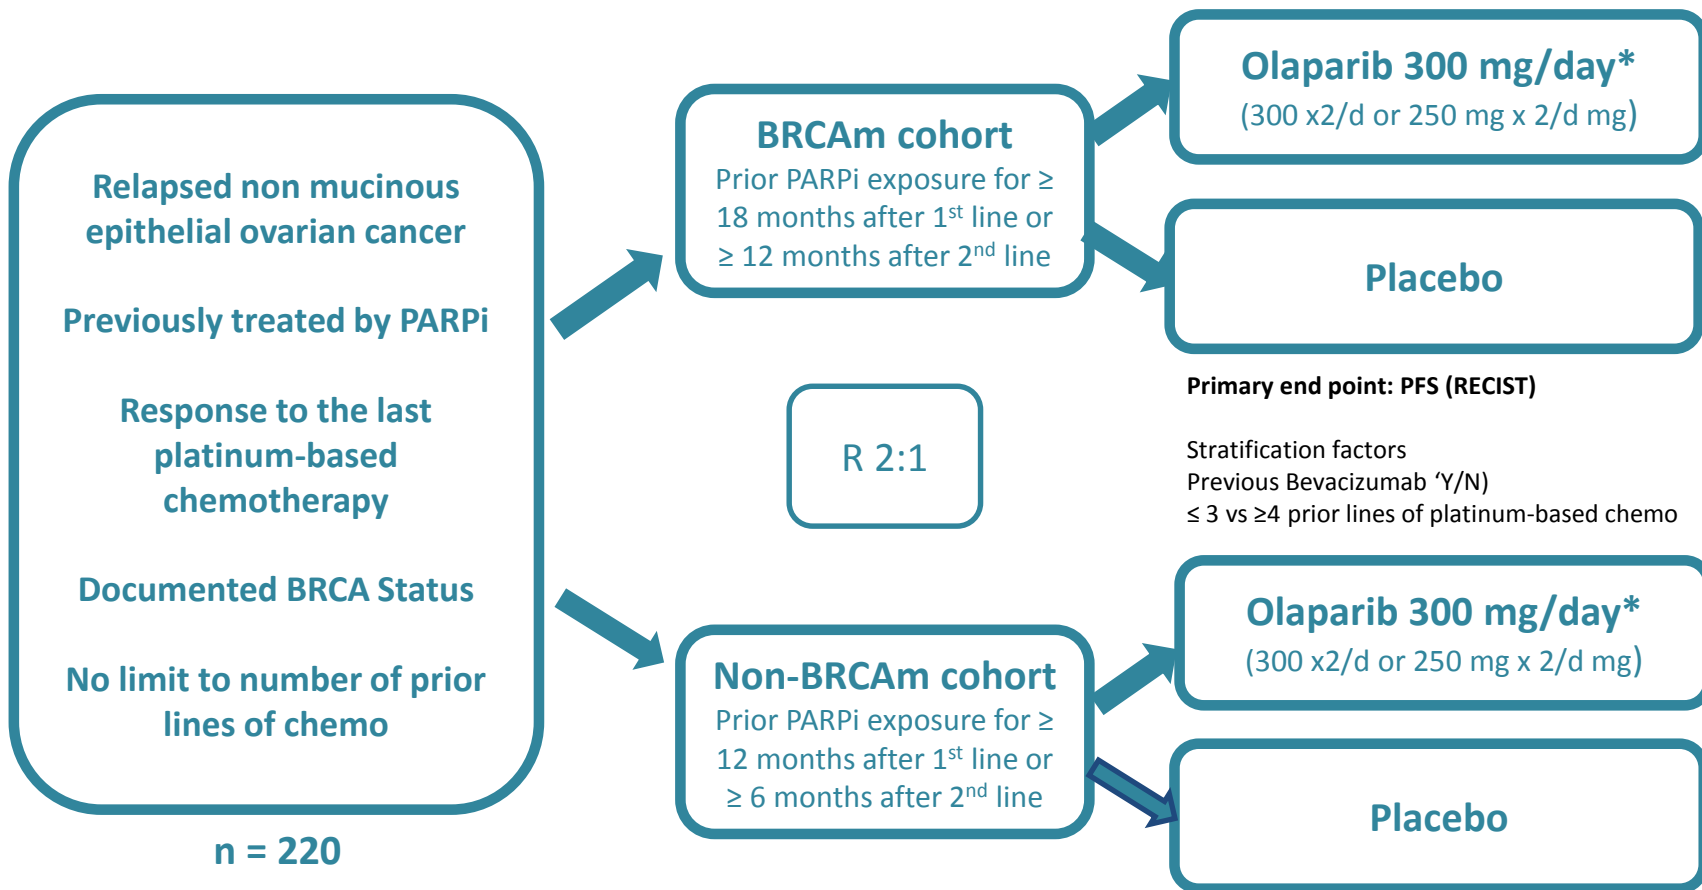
Relapsed non mucinous epithelial ovarian cancer

Previously treated by PARPi

Response to the last platinum-based chemotherapy

Documented BRCA Status

No limit to number of prior lines of chemo

n = 220

BRCAm cohort
Prior PARPi exposure for ≥ 18 months after 1$^{st}$ line or ≥ 12 months after 2$^{nd}$ line

R 2:1

Non-BRCAm cohort
Prior PARPi exposure for ≥ 12 months after 1$^{st}$ line or ≥ 6 months after 2$^{nd}$ line

Olaparib 300 mg/day*
(300 x2/d or 250 mg x 2/d mg)

Placebo

Primary end point: PFS (RECIST)

Stratification factors
Previous Bevacizumab ‘Y/N)
≤ 3 vs ≥4 prior lines of platinum-based chemo

Olaparib 300 mg/day*
(300 x2/d or 250 mg x 2/d mg)

Placebo